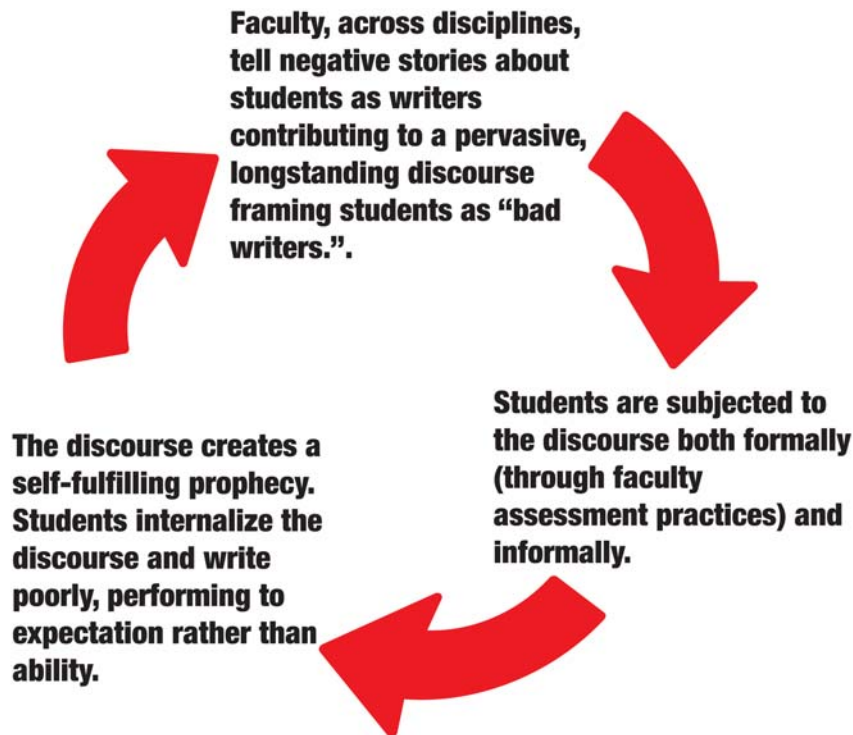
Faculty, across disciplines, tell negative stories about students as writers contributing to a pervasive, longstanding discourse framing students as "bad writers.".

Students are subjected to the discourse both formally (through faculty assessment practices) and informally.

The discourse creates a self-fulfilling prophecy. Students internalize the discourse and write poorly, performing to expectation rather than ability.